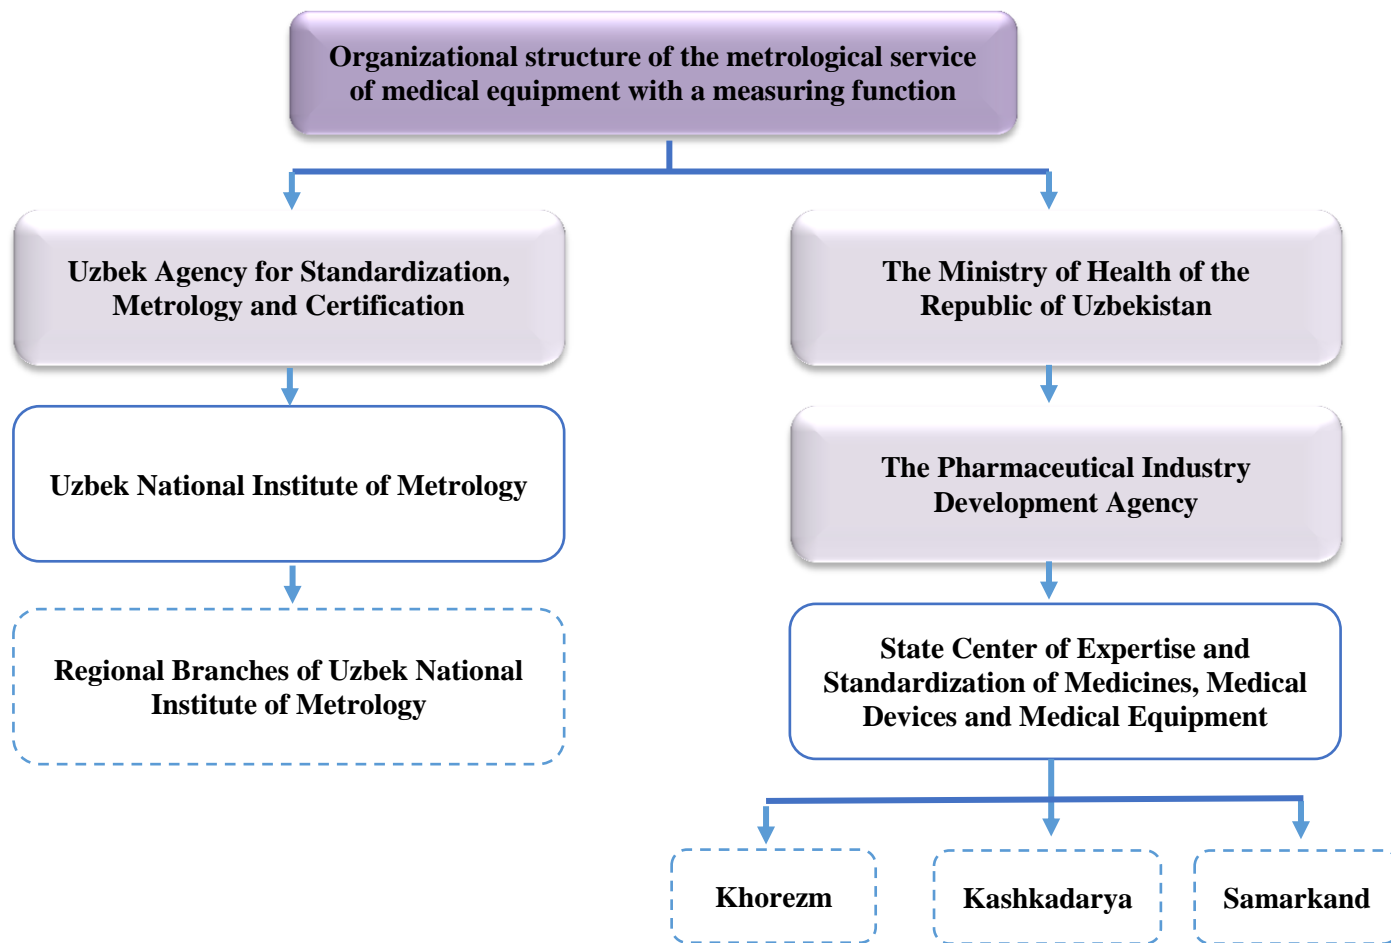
Organizational structure of the metrological service of medical equipment with a measuring function

Uzbek Agency for Standardization, Metrology and Certification

Uzbek National Institute of Metrology

Regional Branches of Uzbek National Institute of Metrology

The Ministry of Health of the Republic of Uzbekistan

The Pharmaceutical Industry Development Agency

State Center of Expertise and Standardization of Medicines, Medical Devices and Medical Equipment

Khorezm

Kashkadarya

Samarkand